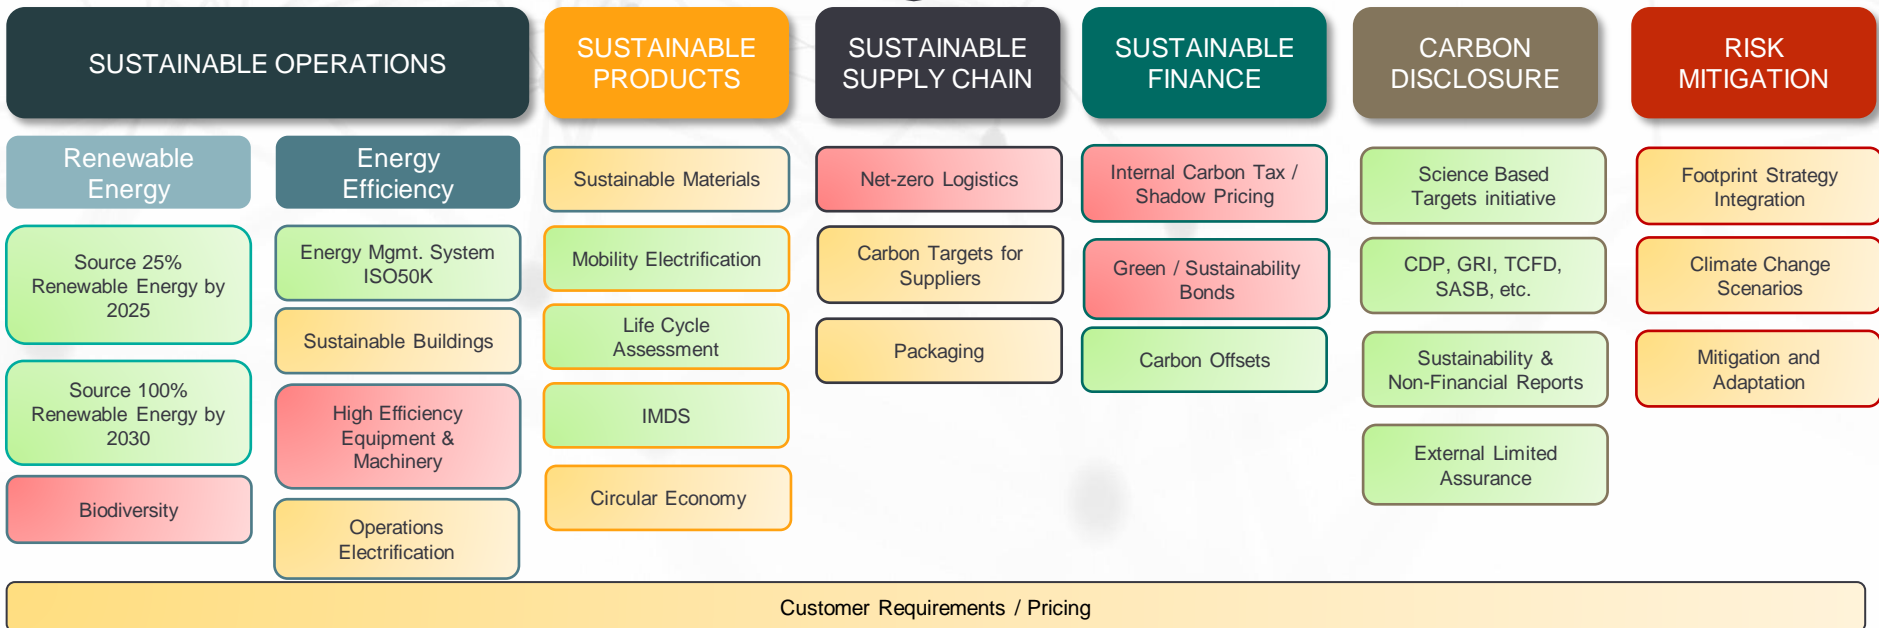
SUSTAINABLE OPERATIONS

Renewable Energy

Source 25% Renewable Energy by 2025

Source 100% Renewable Energy by 2030

Biodiversity

Energy Efficiency

Energy Mgmt. System ISO50K

Sustainable Buildings

High Efficiency Equipment & Machinery

Operations Electrification

SUSTAINABLE PRODUCTS

Sustainable Materials

Mobility Electrification

Life Cycle Assessment

IMDS

Circular Economy

SUSTAINABLE SUPPLY CHAIN

Net-zero Logistics

Carbon Targets for Suppliers

Packaging

SUSTAINABLE FINANCE

Internal Carbon Tax / Shadow Pricing

Green / Sustainability Bonds

Carbon Offsets

CARBON DISCLOSURE

Science Based Targets initiative

CDP, GRI, TCFD, SASB, etc.

Sustainability & Non-Financial Reports

External Limited Assurance

RISK MITIGATION

Footprint Strategy Integration

Climate Change Scenarios

Mitigation and Adaptation

Customer Requirements / Pricing